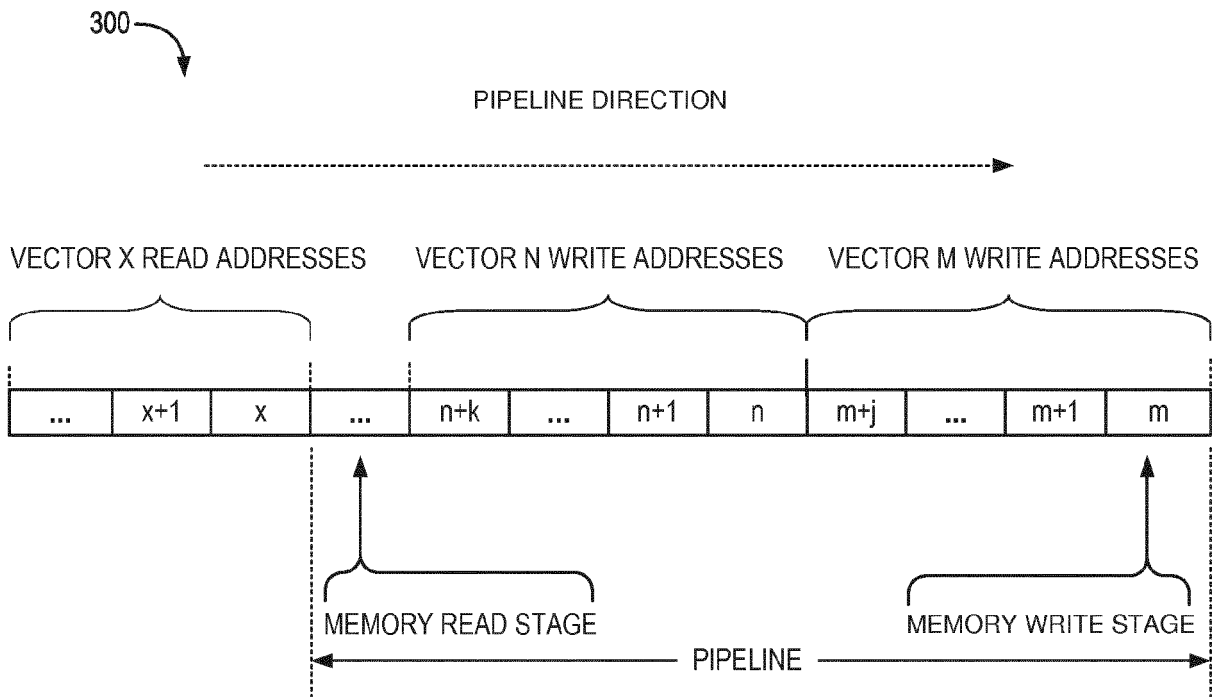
300

PIPELINE DIRECTION

VECTOR X READ ADDRESSES

VECTOR N WRITE ADDRESSES

VECTOR M WRITE ADDRESSES

| ... | x+1 | x | ... | n+k | ... | n+1 | n | m+j | ... | m+1 | m |
|---|---|---|---|---|---|---|---|---|---|---|---|

MEMORY READ STAGE

MEMORY WRITE STAGE

PIPELINE